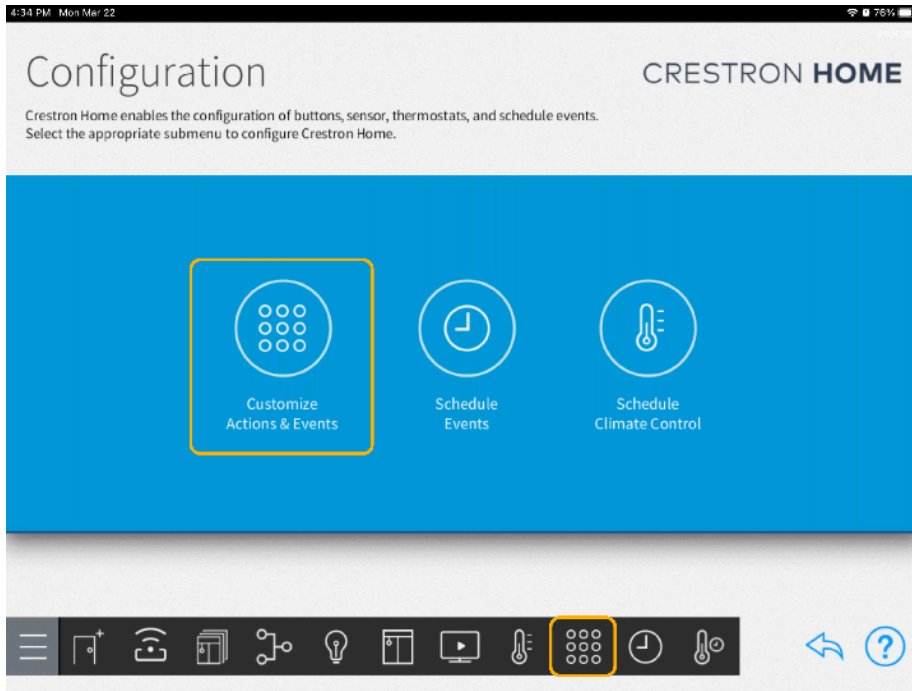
4:34 PM Mon Mar 22

76%

Configuration

CRESTRON HOME

Crestron Home enables the configuration of buttons, sensor, thermostats, and schedule events. Select the appropriate submenu to configure Crestron Home.

Customize Actions & Events

Schedule Events

Schedule Climate Control